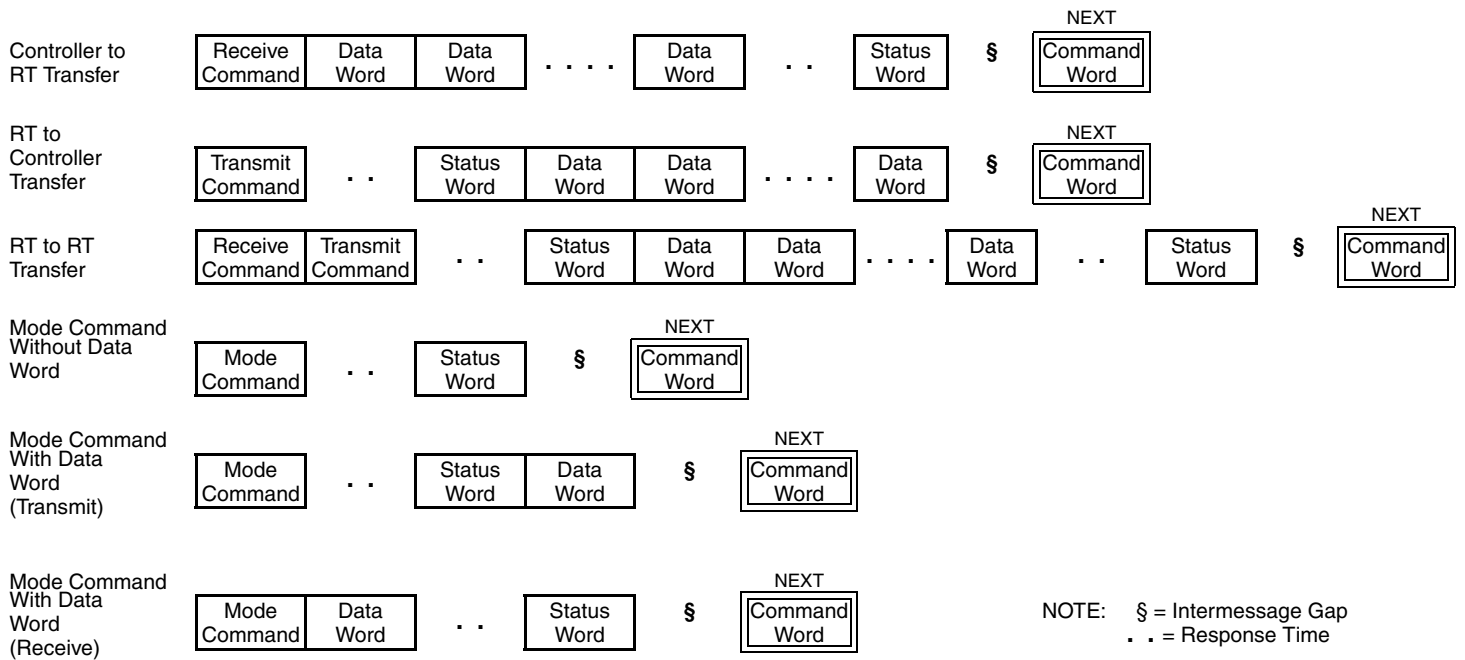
Controller to RT Transfer

Receive Command | Data Word | Data Word | . . . . | Data Word | . . | Status Word | § | NEXT Command Word

RT to Controller Transfer

Transmit Command | . . | Status Word | Data Word | Data Word | . . . . | Data Word | § | NEXT Command Word

RT to RT Transfer

Receive Command | Transmit Command | . . | Status Word | Data Word | Data Word | . . . . | Data Word | . . | Status Word | § | NEXT Command Word

Mode Command Without Data Word

Mode Command | . . | Status Word | § | NEXT Command Word

Mode Command With Data Word (Transmit)

Mode Command | . . | Status Word | Data Word | § | NEXT Command Word

Mode Command With Data Word (Receive)

Mode Command | Data Word | . . | Status Word | § | NEXT Command Word

NOTE: § = Intermessage Gap
. . = Response Time